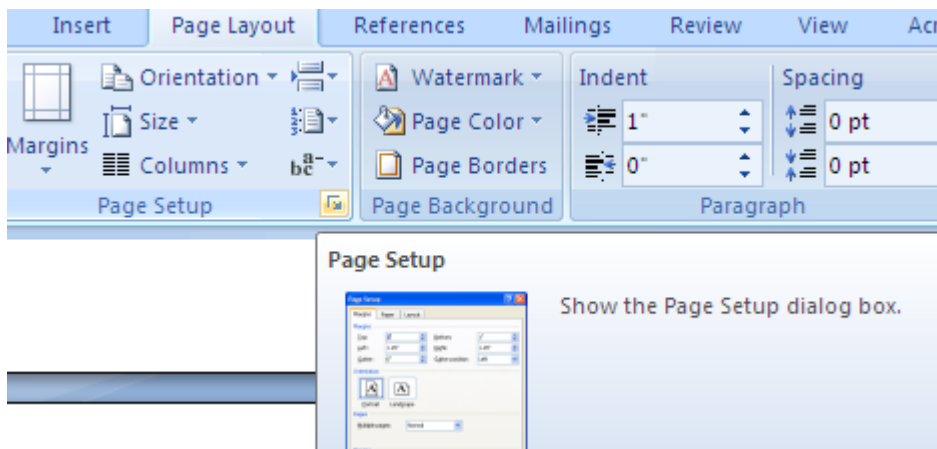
Insert Page Layout References Mailings Review View Ac

Margins

Orientation

Size

Columns

$b c^{a-}$

Page Setup

Watermark

Page Color

Page Borders

Page Background

Indent

1"

0"

Spacing

0 pt

0 pt

Paragraph

Page Setup

Show the Page Setup dialog box.